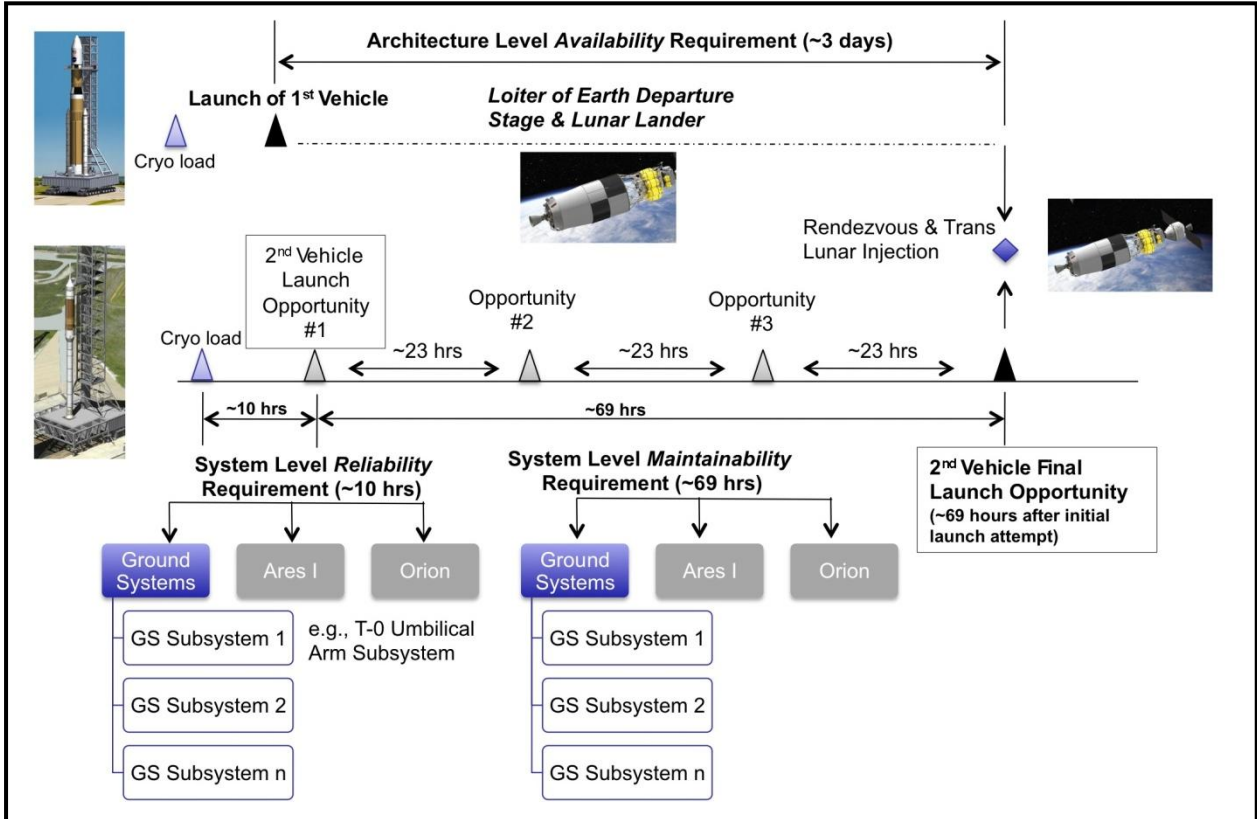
Architecture Level *Availability* Requirement (~3 days)

Launch of 1$^{st}$ Vehicle

Cryo load

*Loiter of Earth Departure Stage & Lunar Lander*

Rendezvous & Trans Lunar Injection

2$^{nd}$ Vehicle Launch Opportunity #1

Opportunity #2

Opportunity #3

Cryo load

~23 hrs

~23 hrs

~23 hrs

~10 hrs

~69 hrs

System Level *Reliability* Requirement (~10 hrs)

System Level *Maintainability* Requirement (~69 hrs)

2$^{nd}$ Vehicle Final Launch Opportunity
(~69 hours after initial launch attempt)

Ground Systems

Ares I

Orion

GS Subsystem 1

e.g., T-0 Umbilical Arm Subsystem

GS Subsystem 2

GS Subsystem n

Ground Systems

Ares I

Orion

GS Subsystem 1

GS Subsystem 2

GS Subsystem n